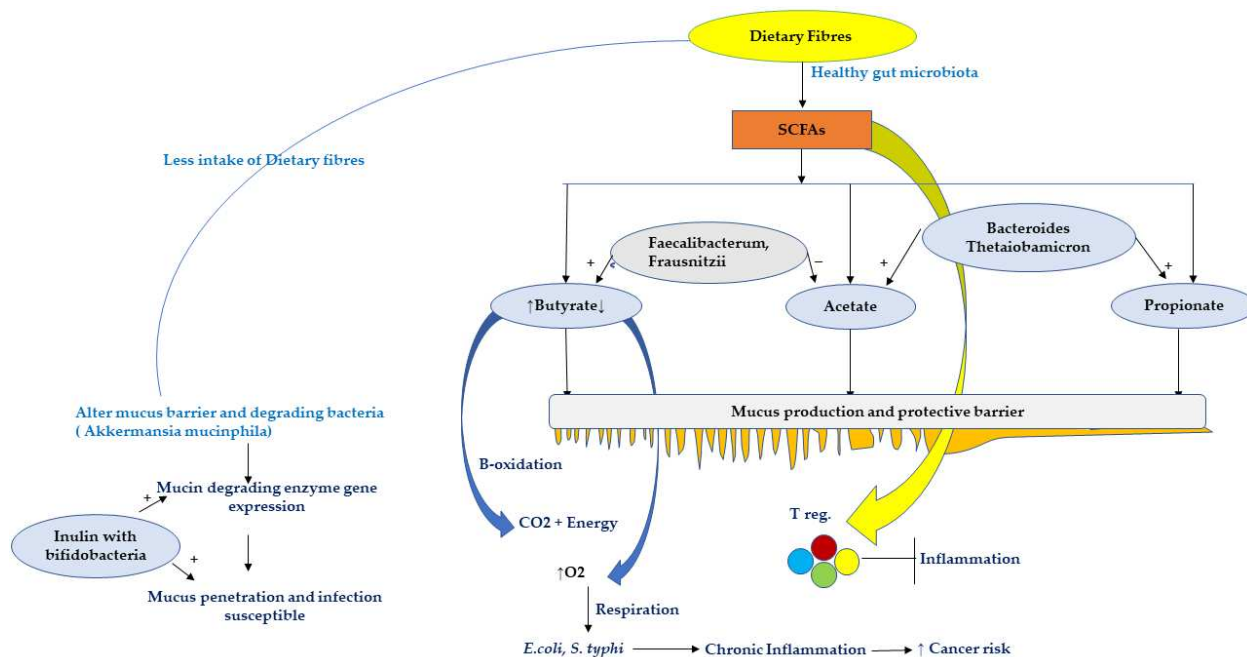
Dietary Fibres

Healthy gut microbiota

SCFAs

Less intake of Dietary fibres

Faecalibacterum, Frausnitzii

Bacteroides Thetaiobamicron

+

−

+

+

↑Butyrate↓

Acetate

Propionate

Mucus production and protective barrier

Alter mucus barrier and degrading bacteria ( Akkermansia mucinphila)

Mucin degrading enzyme gene expression

+

Inulin with bifidobacteria

+

Mucus penetration and infection susceptible

B-oxidation

CO2 + Energy

T reg.

Inflammation

↑O2

Respiration

*E.coli, S. typhi* → Chronic Inflammation → ↑ Cancer risk